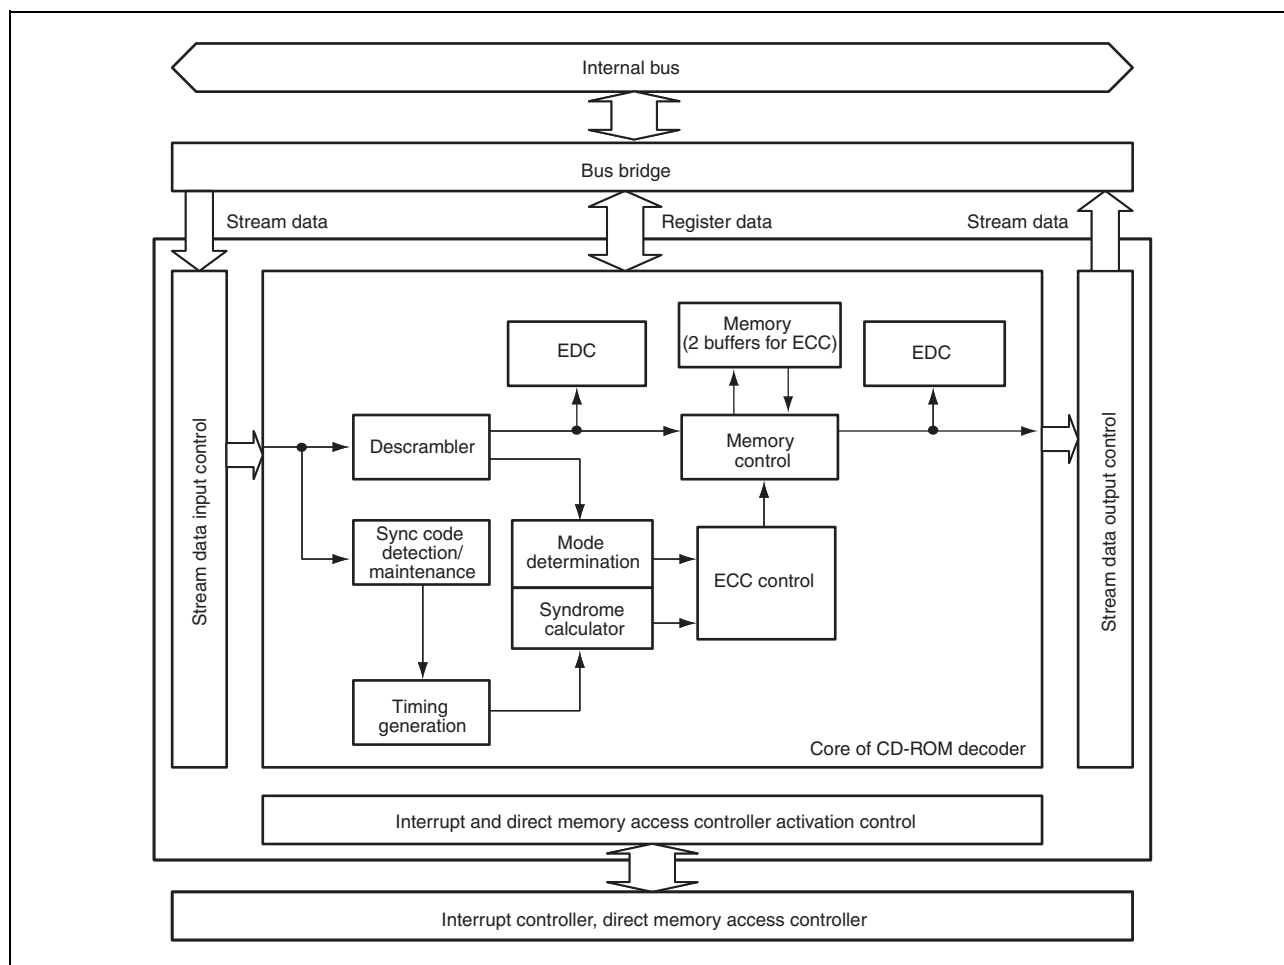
Internal bus

Bus bridge

Stream data

Register data

Stream data

Stream data input control

EDC

Memory
(2 buffers for ECC)

EDC

Descrambler

Memory control

Stream data output control

Sync code detection/ maintenance

Mode determination

ECC control

Syndrome calculator

Timing generation

Core of CD-ROM decoder

Interrupt and direct memory access controller activation control

Interrupt controller, direct memory access controller